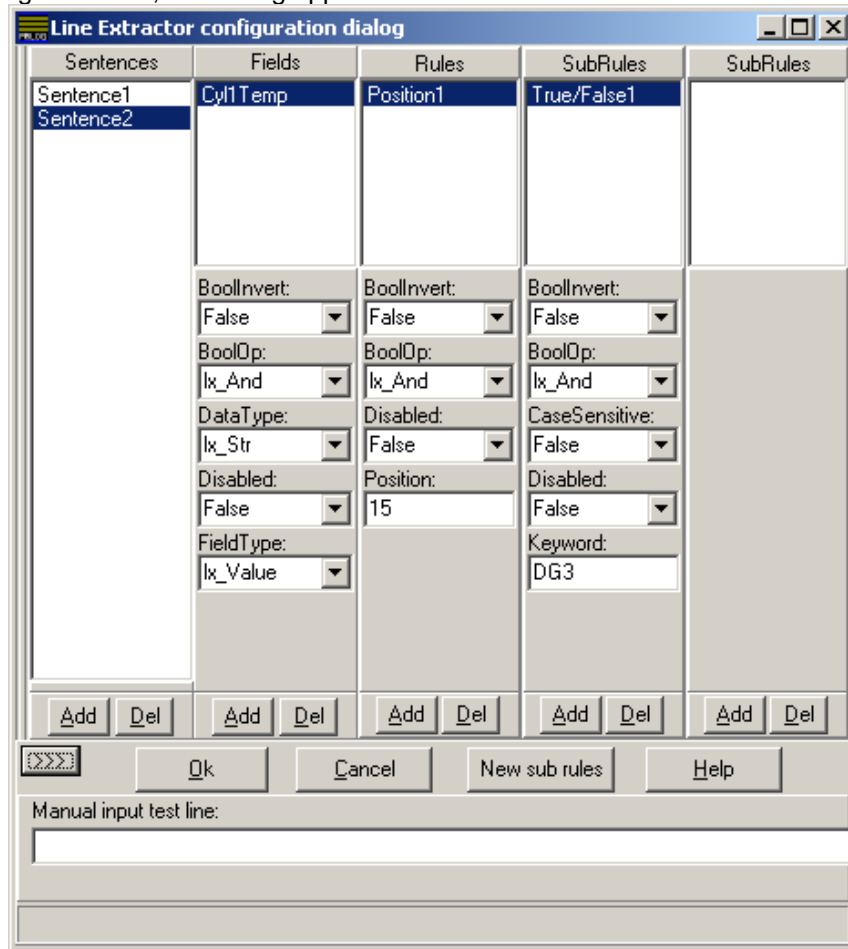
Line Extractor configuration dialog

Sentences

Sentence1
Sentence2

Add Del

Fields

Cyl1Temp

BoolInvert:
False
BoolOp:
lx_And
DataType:
lx_Str
Disabled:
False
FieldType:
lx_Value

Add Del

Rules

Position1

BoolInvert:
False
BoolOp:
lx_And
Disabled:
False
Position:
15

Add Del

SubRules

True/False1

BoolInvert:
False
BoolOp:
lx_And
CaseSensitive:
False
Disabled:
False
Keyword:
DG3

Add Del

SubRules

Add Del

>>>

Ok Cancel New sub rules Help

Manual input test line: